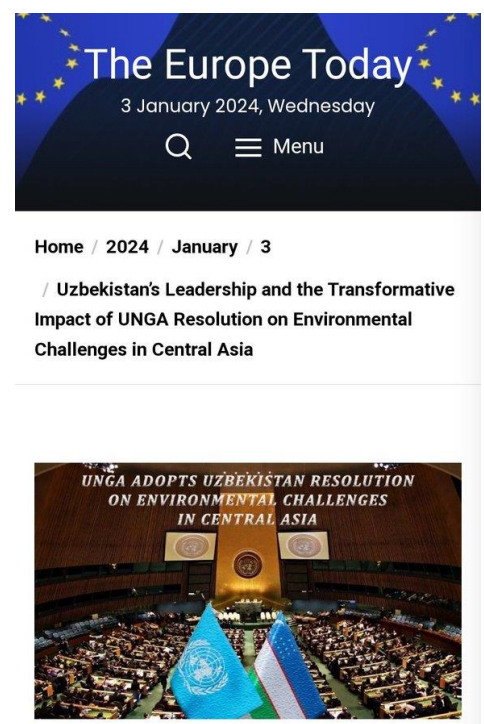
The Europe Today

3 January 2024, Wednesday

Menu

Home / 2024 / January / 3 / Uzbekistan's Leadership and the Transformative Impact of UNGA Resolution on Environmental Challenges in Central Asia

UNGA ADOPTS UZBEKISTAN RESOLUTION ON ENVIRONMENTAL CHALLENGES IN CENTRAL ASIA